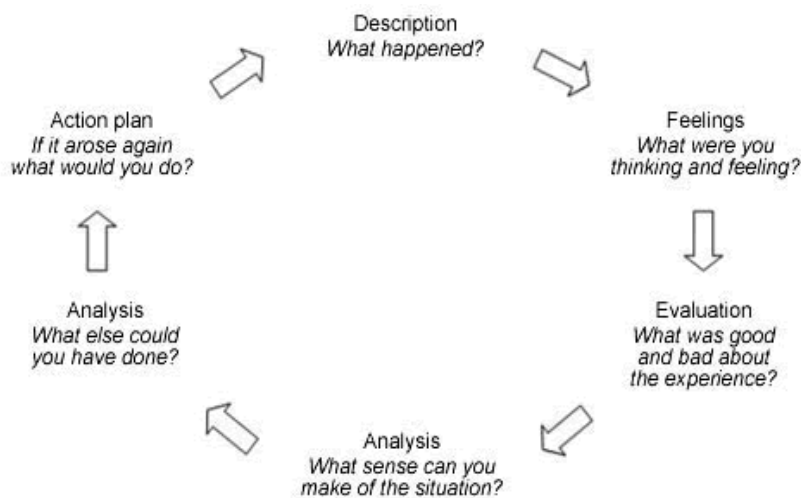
Description
*What happened?*

Feelings
*What were you thinking and feeling?*

Evaluation
*What was good and bad about the experience?*

Analysis
*What sense can you make of the situation?*

Analysis
*What else could you have done?*

Action plan
*If it arose again what would you do?*